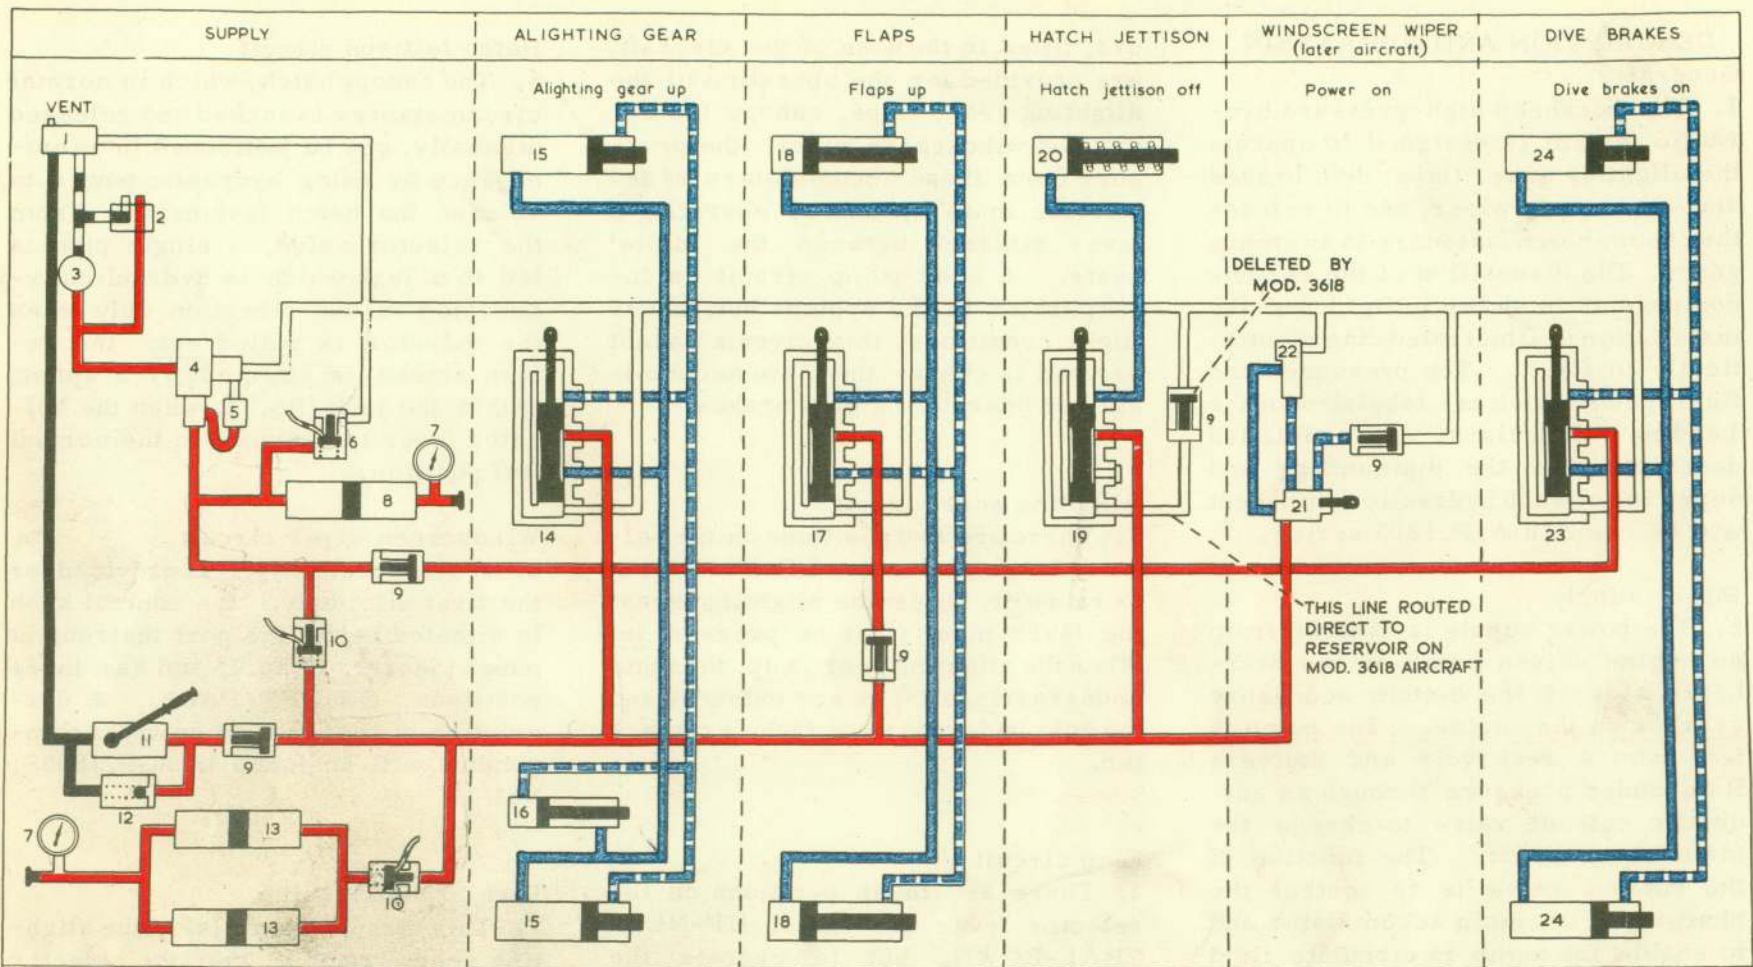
SUPPLY

ALIGHTING GEAR

FLAPS

HATCH JETTISON

WINDSCREEN WIPER (later aircraft)

DIVE BRAKES

VENT

Alighting gear up

Flaps up

Hatch jettison off

Power on

Dive brakes on

1

2

3

4

5

6

7

8

9

10

11

12

13

13

7

10

9

15

14

16

15

18

17

9

18

20

19

9

DELETED BY MOD. 3618

22

9

21

THIS LINE ROUTED DIRECT TO RESERVOIR ON MOD. 3618 AIRCRAFT

24

23

24